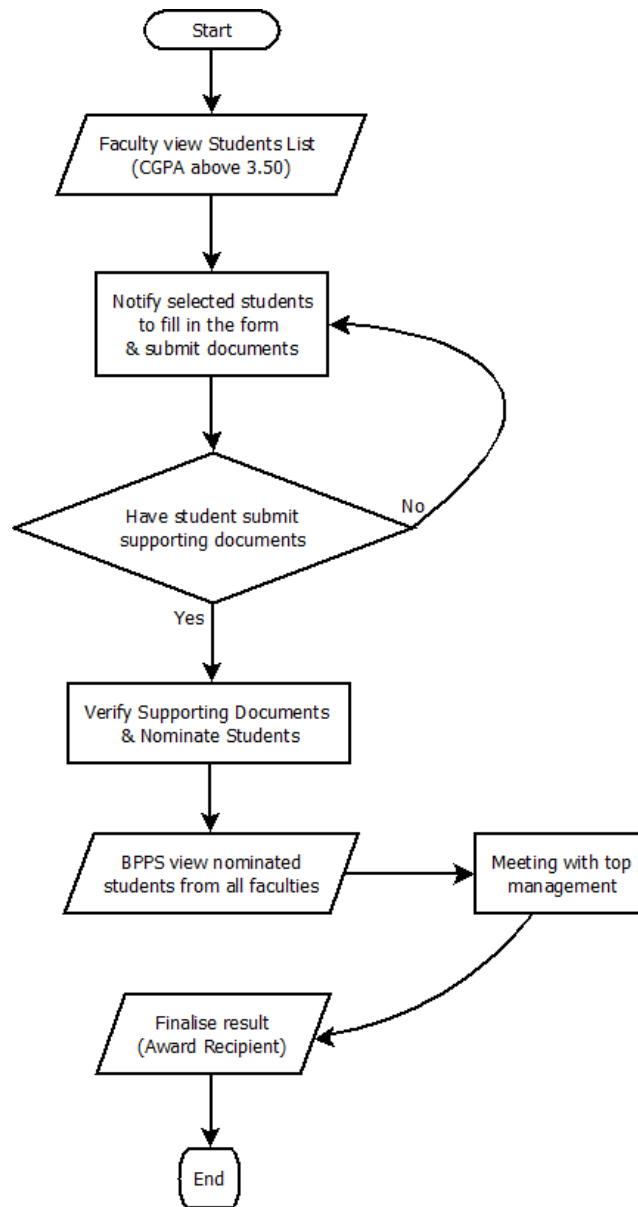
Start

Faculty view Students List (CGPA above 3.50)

Notify selected students to fill in the form & submit documents

Have student submit supporting documents

No

Yes

Verify Supporting Documents & Nominate Students

BPPS view nominated students from all faculties

Meeting with top management

Finalise result (Award Recipient)

End